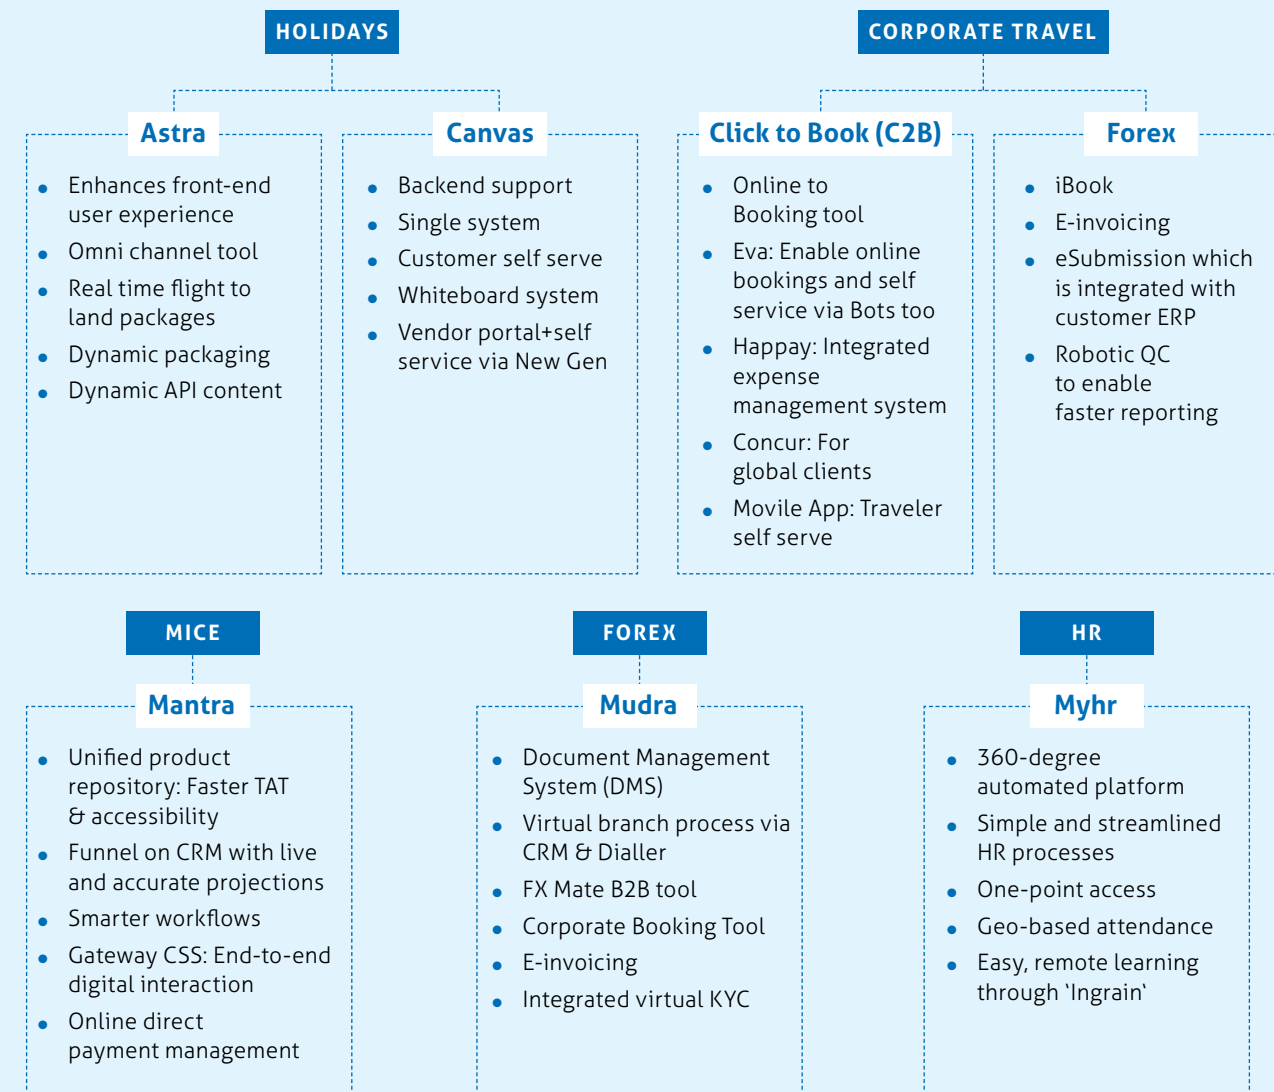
HOLIDAYS

Astra

- Enhances front-end user experience
- Omni channel tool
- Real time flight to land packages
- Dynamic packaging
- Dynamic API content

Canvas

- Backend support
- Single system
- Customer self serve
- Whiteboard system
- Vendor portal+self service via New Gen

CORPORATE TRAVEL

Click to Book (C2B)

- Online to Booking tool
- Eva: Enable online bookings and self service via Bots too
- Happay: Integrated expense management system
- Concur: For global clients
- Movile App: Traveler self serve

Forex

- iBook
- E-invoicing
- eSubmission which is integrated with customer ERP
- Robotic QC to enable faster reporting

MICE

Mantra

- Unified product repository: Faster TAT & accessibility
- Funnel on CRM with live and accurate projections
- Smarter workflows
- Gateway CSS: End-to-end digital interaction
- Online direct payment management

FOREX

Mudra

- Document Management System (DMS)
- Virtual branch process via CRM & Dialler
- FX Mate B2B tool
- Corporate Booking Tool
- E-invoicing
- Integrated virtual KYC

HR

Myhr

- 360-degree automated platform
- Simple and streamlined HR processes
- One-point access
- Geo-based attendance
- Easy, remote learning through 'Ingrain'